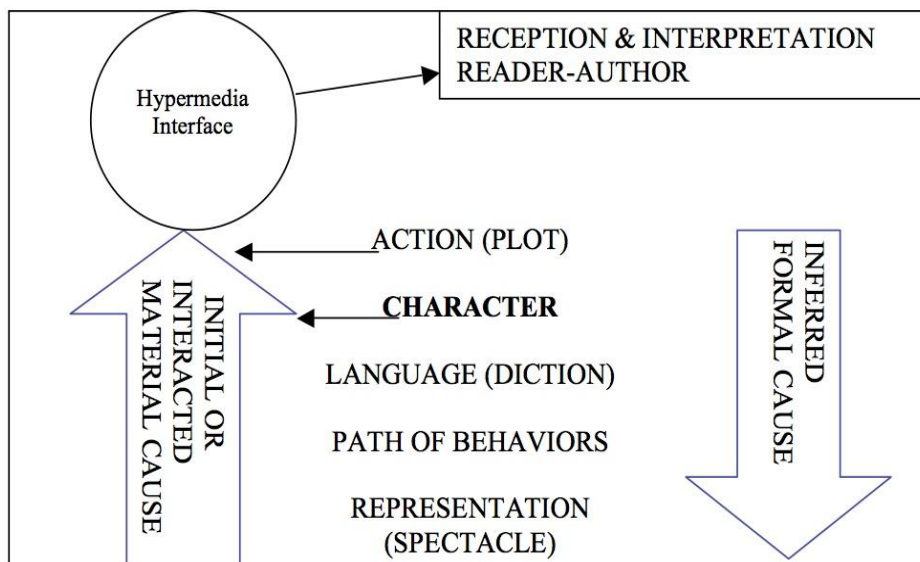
Hypermedia Interface

RECEPTION & INTERPRETATION
READER-AUTHOR

ACTION (PLOT)

CHARACTER

LANGUAGE (DICTION)

PATH OF BEHAVIORS

REPRESENTATION (SPECTACLE)

INITIAL OR INTERACTED MATERIAL CAUSE

INFERRED FORMAL CAUSE